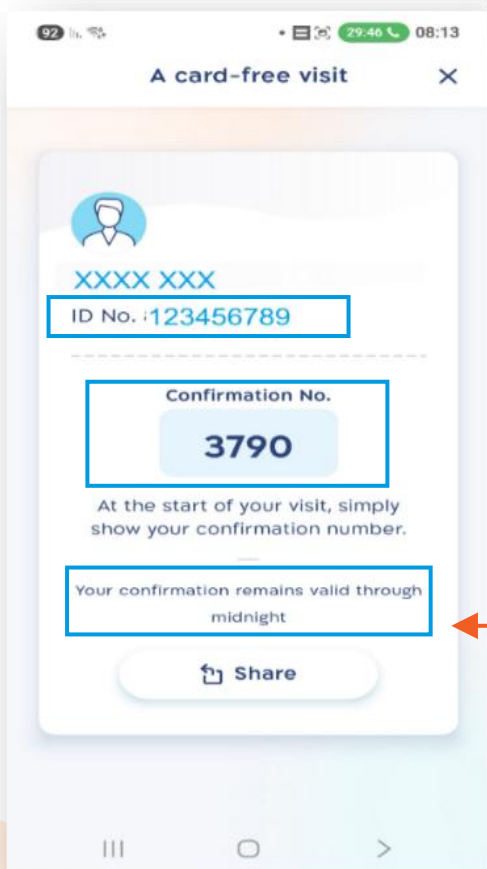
92 29:46 08:13

A card-free visit ×

XXXX XXX

ID No. 123456789

Confirmation No.

3790

At the start of your visit, simply show your confirmation number.

Your confirmation remains valid through midnight

Share